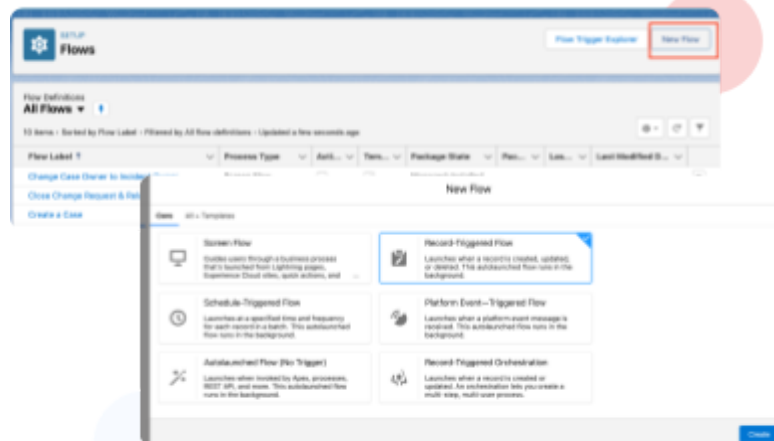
SETUP
Flows

Flow Trigger Explorer
New Flow

Flow Definitions
All Flows ▾

13 items • Sorted by Flow Label • Filtered by All flow definitions • Updated a few seconds ago

| Flow Label ↑ | Process Type | Acti... | Tem... | Package State | Pac... | Las... | Last Modified D... |
|---|---|---|---|---|---|---|---|
| Change Case Owner to Incident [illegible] | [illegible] | | | | | | |
| Close Change Request & Rel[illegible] | | | | | | | |
| Create a Case | | | | | | | |

New Flow

Core    All + Templates

Screen Flow
Guides users through a business process that's launched from Lightning pages, Experience Cloud sites, quick actions, and ...

Record-Triggered Flow
Launches when a record is created, updated, or deleted. This autolaunched flow runs in the background.

Schedule-Triggered Flow
Launches at a specified time and frequency for each record in a batch. This autolaunched flow runs in the background.

Platform Event—Triggered Flow
Launches when a platform event message is received. This autolaunched flow runs in the background.

Autolaunched Flow (No Trigger)
Launches when invoked by Apex, processes, REST API, and more. This autolaunched flow runs in the background.

Record-Triggered Orchestration
Launches when a record is created or updated. An orchestration lets you create a multi-step, multi-user process.

Create